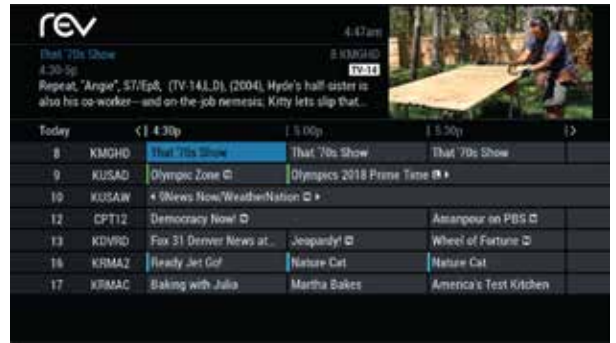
rev

4:47am

That '70s Show
4:30-5p
8 KMGHD
TV-14
Repeat, "Angie", S7/Ep8, (TV-14LD), (2004), Hyde's half-sister is also his co-worker—and on-the-job nemesis; Kitty lets slip that...

| Today | 4:30p | 5:00p | 5:30p |
|---|---|---|---|
| 8 KMGHD | That '70s Show | That '70s Show | That '70s Show |
| 9 KUSAD | Olympic Zone | Olympics 2018 Prime Time | |
| 10 KUSAW | 9News Now/WeatherNation | | |
| 12 CPT12 | Democracy Now! | | Amanpour on PBS |
| 13 KDVRD | Fox 31 Denver News at... | Jeopardy! | Wheel of Fortune |
| 16 KRMA2 | Ready Jet Go! | Nature Cat | Nature Cat |
| 17 KRMAC | Baking with Julia | Martha Bakes | America's Test Kitchen |